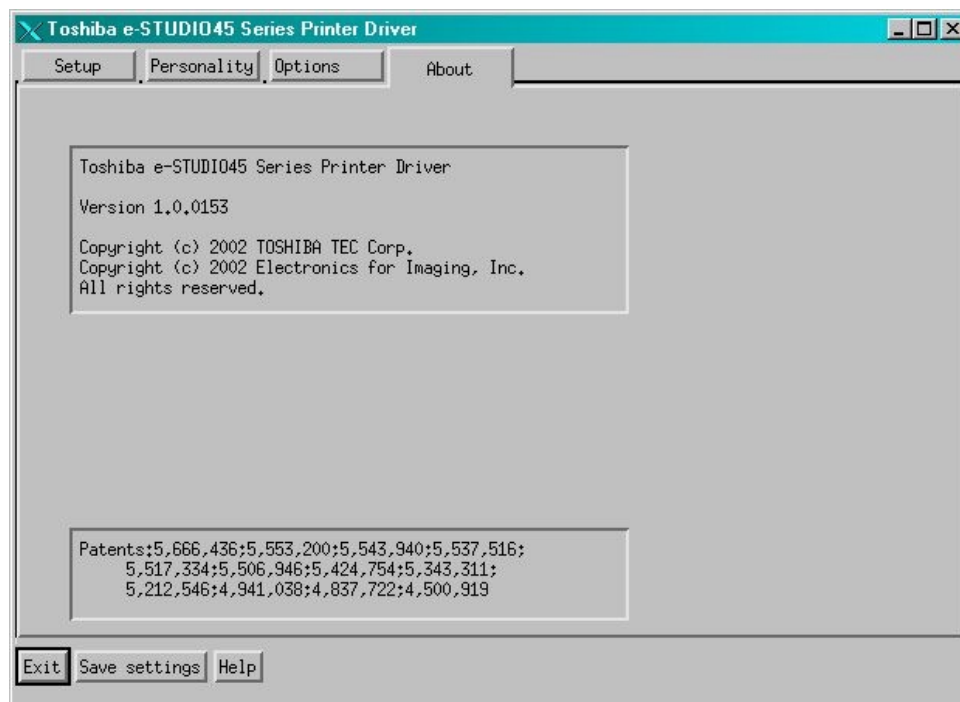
Toshiba e-STUDIO45 Series Printer Driver

Setup
Personality
Options
About

Toshiba e-STUDIO45 Series Printer Driver

Version 1.0.0153

Copyright (c) 2002 TOSHIBA TEC Corp.
Copyright (c) 2002 Electronics for Imaging, Inc.
All rights reserved.

Patents:5,666,436;5,553,200;5,543,940;5,537,516;
5,517,334;5,506,946;5,424,754;5,343,311;
5,212,546;4,941,038;4,837,722;4,500,919

Exit
Save settings
Help